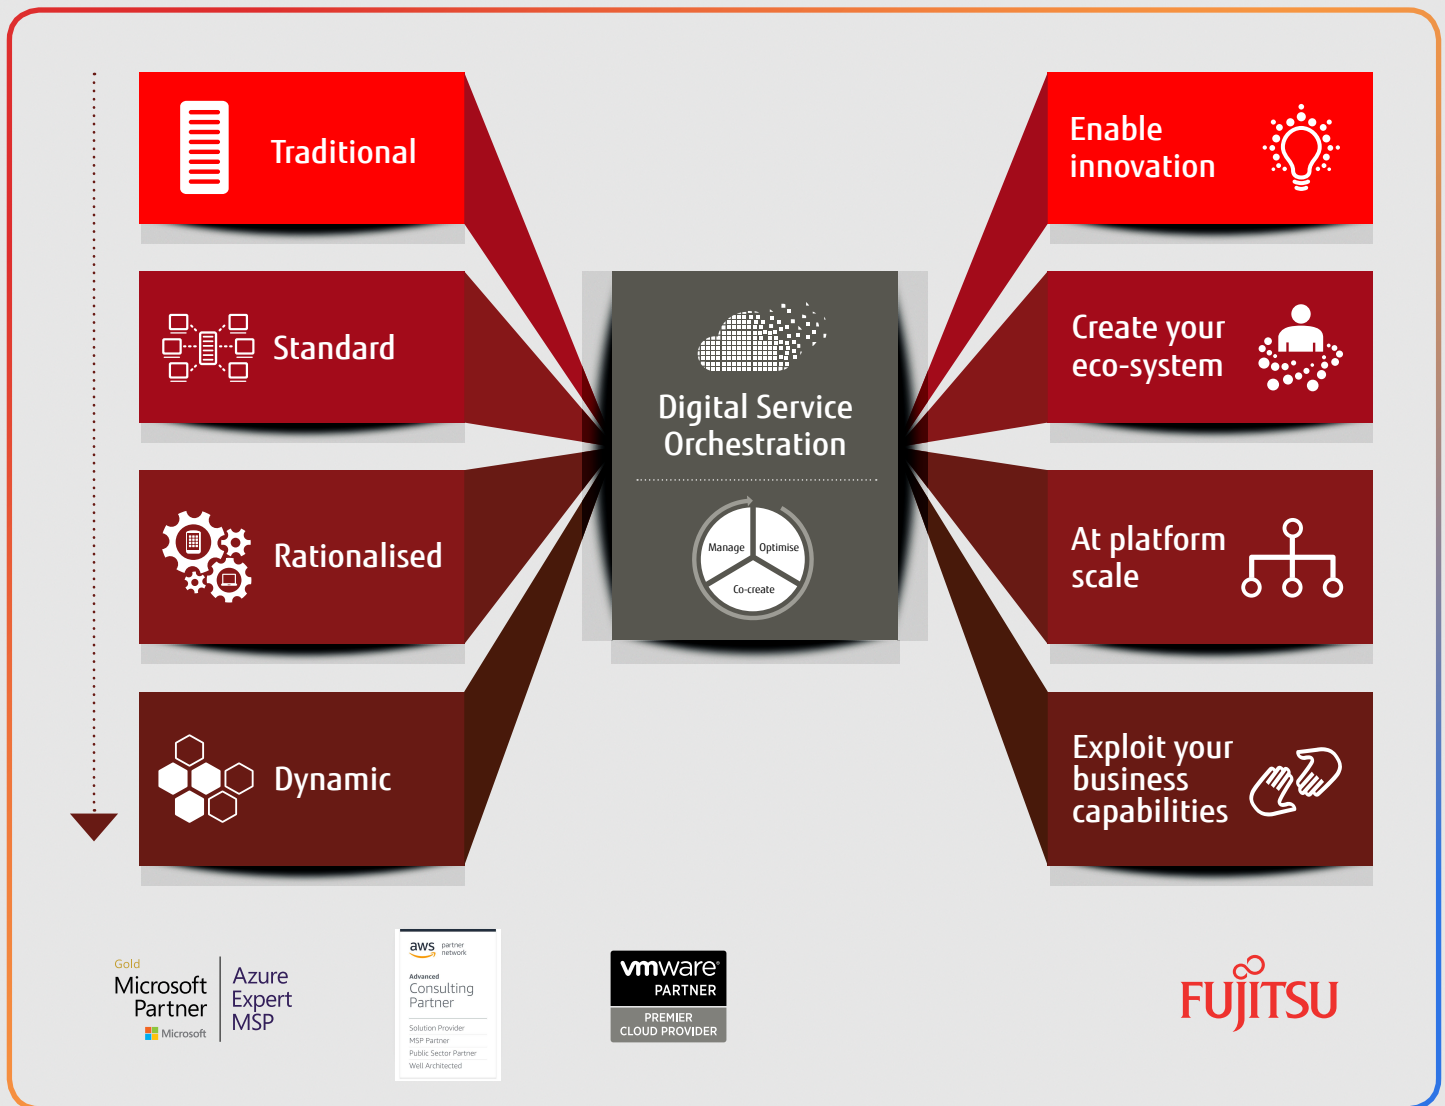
Traditional

Standard

Rationalised

Dynamic

Digital Service Orchestration

Manage
Optimise
Co-create

Enable innovation

Create your eco-system

At platform scale

Exploit your business capabilities

Gold
Microsoft Partner
Microsoft
Azure Expert MSP

aws partner network
Advanced
Consulting Partner
Solution Provider
MSP Partner
Public Sector Partner
Well Architected

vmware
PARTNER
PREMIER CLOUD PROVIDER

FUJITSU